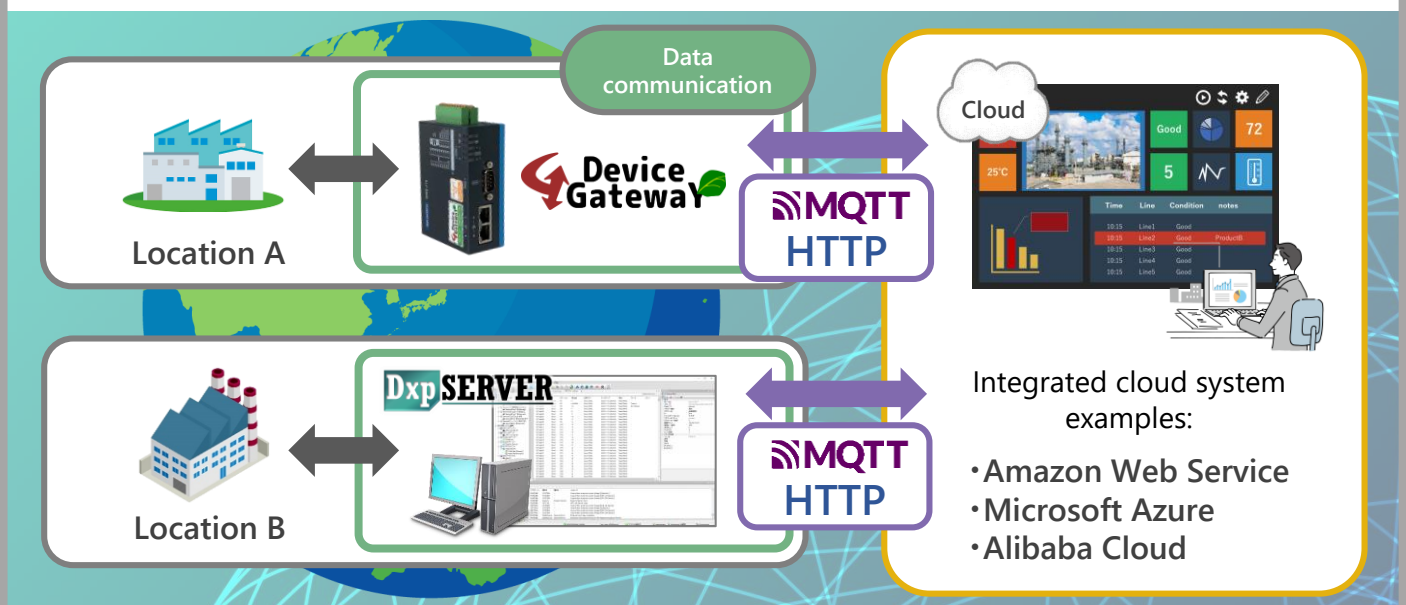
Data communication

Location A

Device GatewaY

MQTT
HTTP

Cloud

Good

72

25°C

5

Time Line Condition notes

18:15 Line1 Good
18:15 Line2 Good ProductB
18:15 Line3 Good
18:15 Line4 Good
18:15 Line5 Good

Location B

DxpSERVER

MQTT
HTTP

Integrated cloud system examples:
・Amazon Web Service
・Microsoft Azure
・Alibaba Cloud